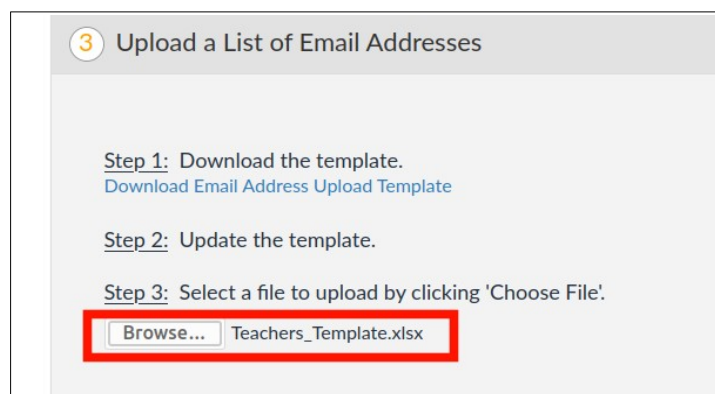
3 Upload a List of Email Addresses

Step 1: Download the template.
Download Email Address Upload Template

Step 2: Update the template.

Step 3: Select a file to upload by clicking 'Choose File'.

Browse... Teachers_Template.xlsx